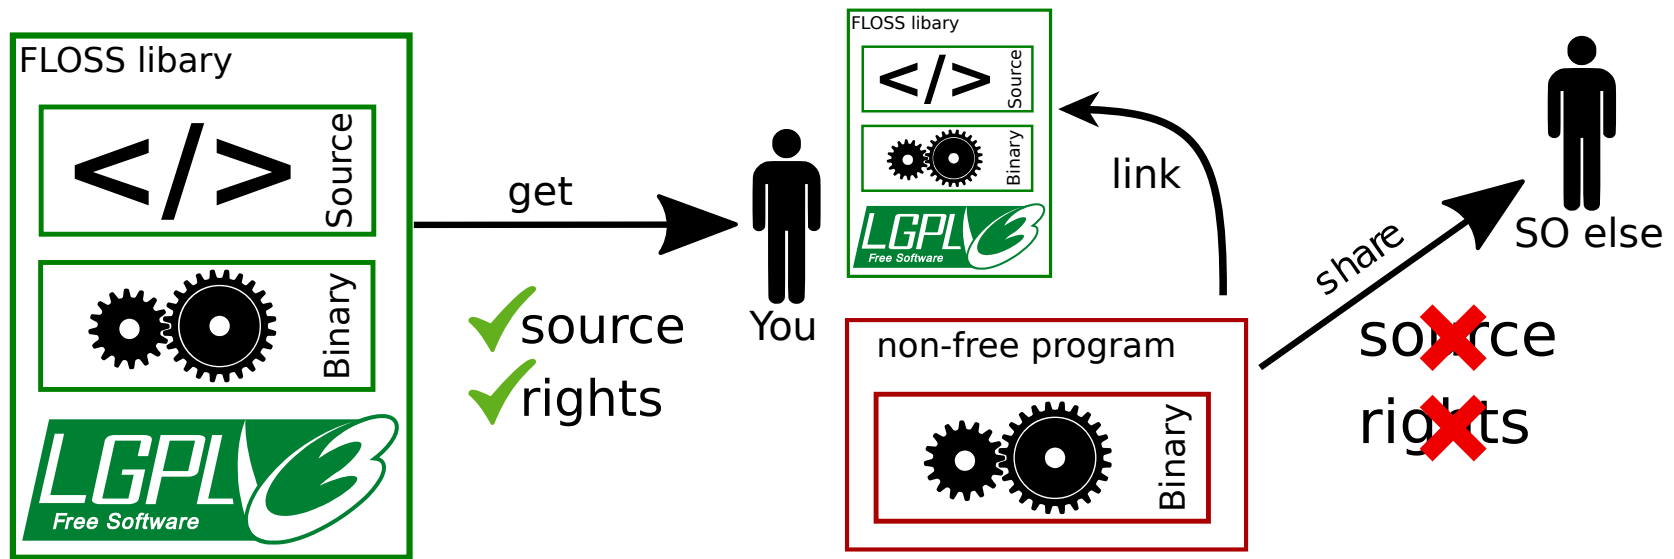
FLOSS libary

</>

Source

Binary

LGPL 3

Free Software

get

source

rights

You

FLOSS libary

</>

Source

Binary

LGPL 3

Free Software

link

non-free program

Binary

share

SO else

so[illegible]ce

rig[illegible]ts